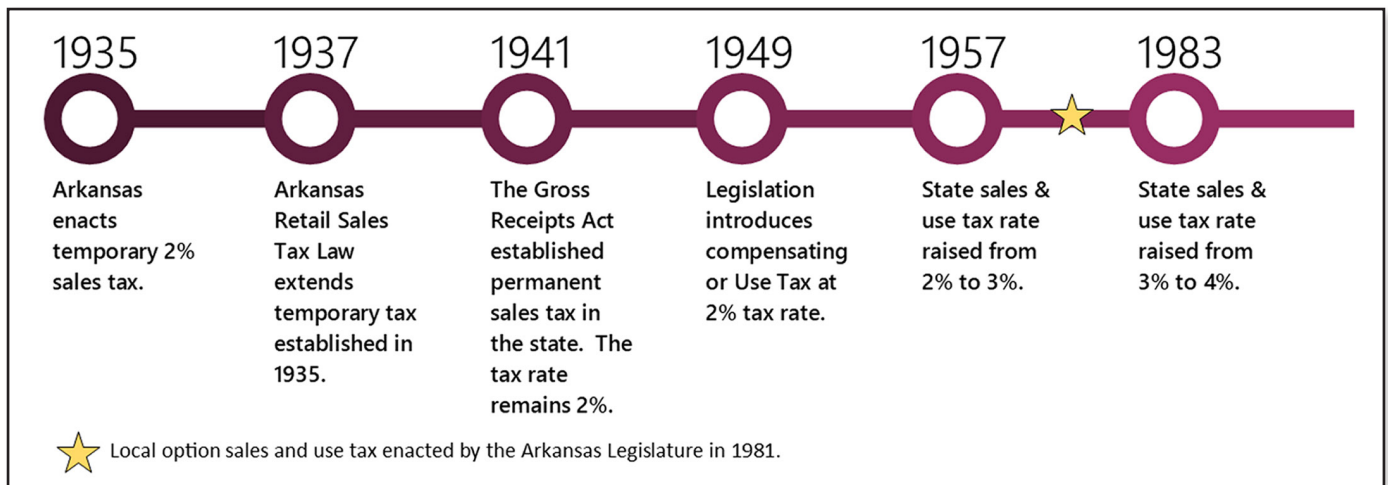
1935

Arkansas enacts temporary 2% sales tax.

1937

Arkansas Retail Sales Tax Law extends temporary tax established in 1935.

1941

The Gross Receipts Act established permanent sales tax in the state. The tax rate remains 2%.

1949

Legislation introduces compensating or Use Tax at 2% tax rate.

1957

State sales & use tax rate raised from 2% to 3%.

1983

State sales & use tax rate raised from 3% to 4%.

Local option sales and use tax enacted by the Arkansas Legislature in 1981.